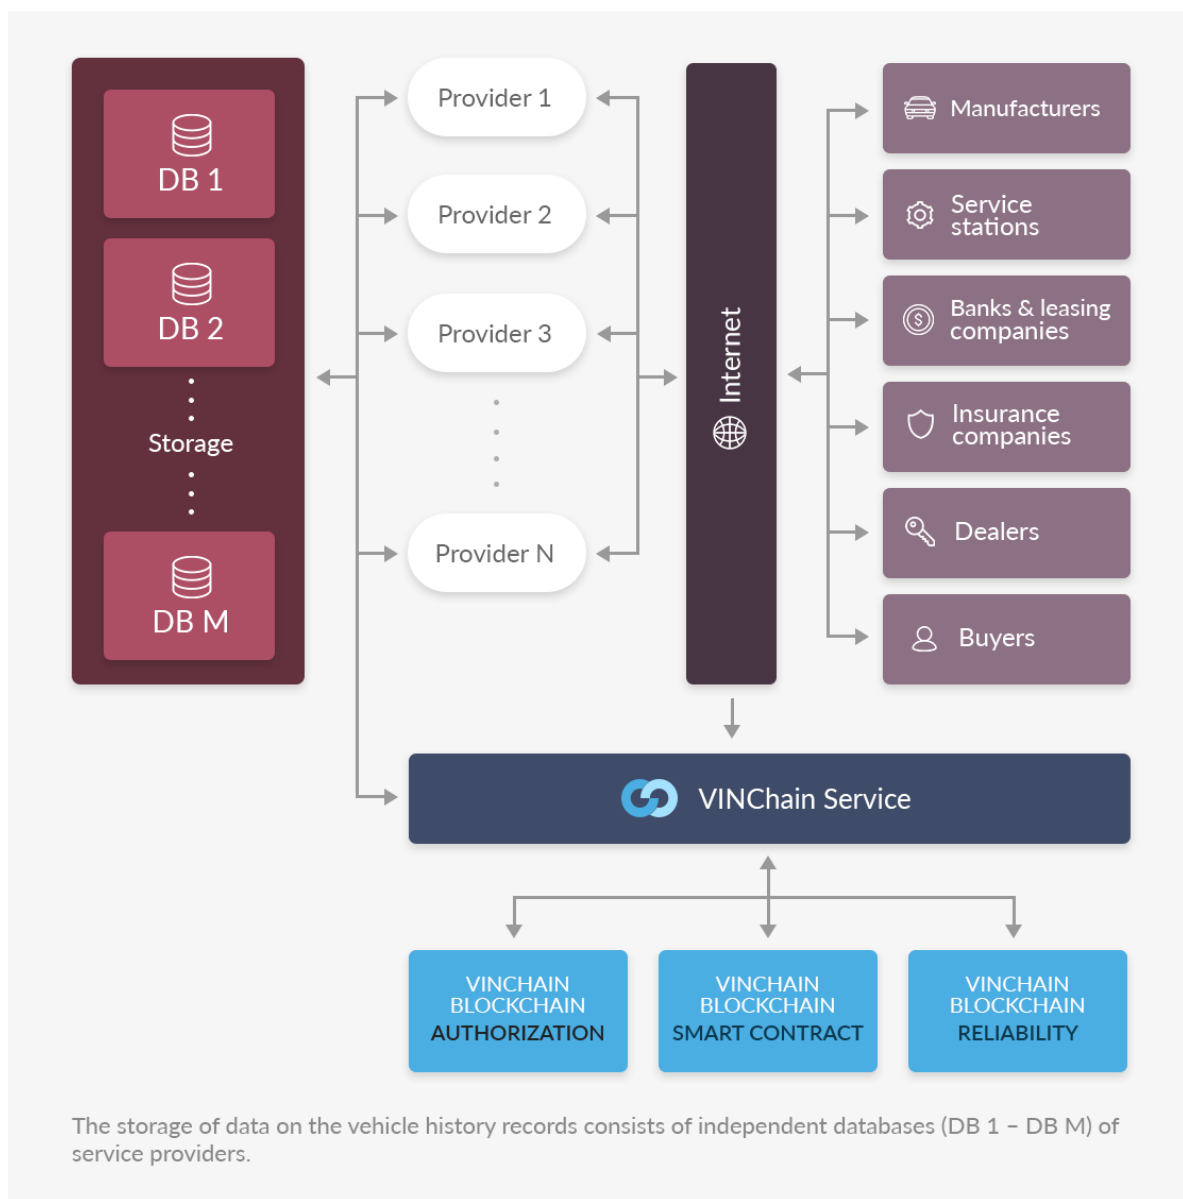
DB 1

DB 2

Storage

DB M

Provider 1

Provider 2

Provider 3

Provider N

Internet

Manufacturers

Service stations

Banks & leasing companies

Insurance companies

Dealers

Buyers

VINChain Service

VINCHAIN BLOCKCHAIN AUTHORIZATION

VINCHAIN BLOCKCHAIN SMART CONTRACT

VINCHAIN BLOCKCHAIN RELIABILITY

The storage of data on the vehicle history records consists of independent databases (DB 1 – DB M) of service providers.